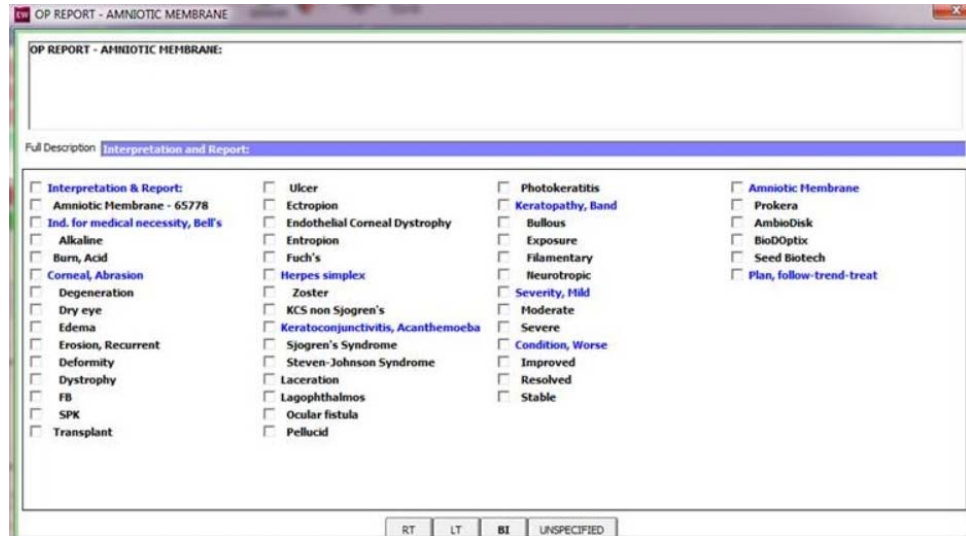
OP REPORT - AMNIOTIC MEMBRANE

OP REPORT - AMNIOTIC MEMBRANE:

Full Description Interpretation and Report:

Interpretation & Report:
Amniotic Membrane - 65778
Ind. for medical necessity, Bell's
Alkaline
Burn, Acid
Corneal, Abrasion
Degeneration
Dry eye
Edema
Erosion, Recurrent
Deformity
Dystrophy
FB
SPK
Transplant

Ulcer
Ectropion
Endothelial Corneal Dystrophy
Entropion
Fuch's
Herpes simplex
Zoster
KCS non Sjogren's
Keratoconjunctivitis, Acanthemoeba
Sjogren's Syndrome
Steven-Johnson Syndrome
Laceration
Lagophthalmos
Ocular fistula
Pellucid

Photokeratitis
Keratopathy, Band
Bullous
Exposure
Filamentary
Neurotropic
Severity, Mild
Moderate
Severe
Condition, Worse
Improved
Resolved
Stable

Amniotic Membrane
Prokera
AmbioDisk
BioDOptix
Seed Biotech
Plan, follow-trend-treat

RT LT BI UNSPECIFIED